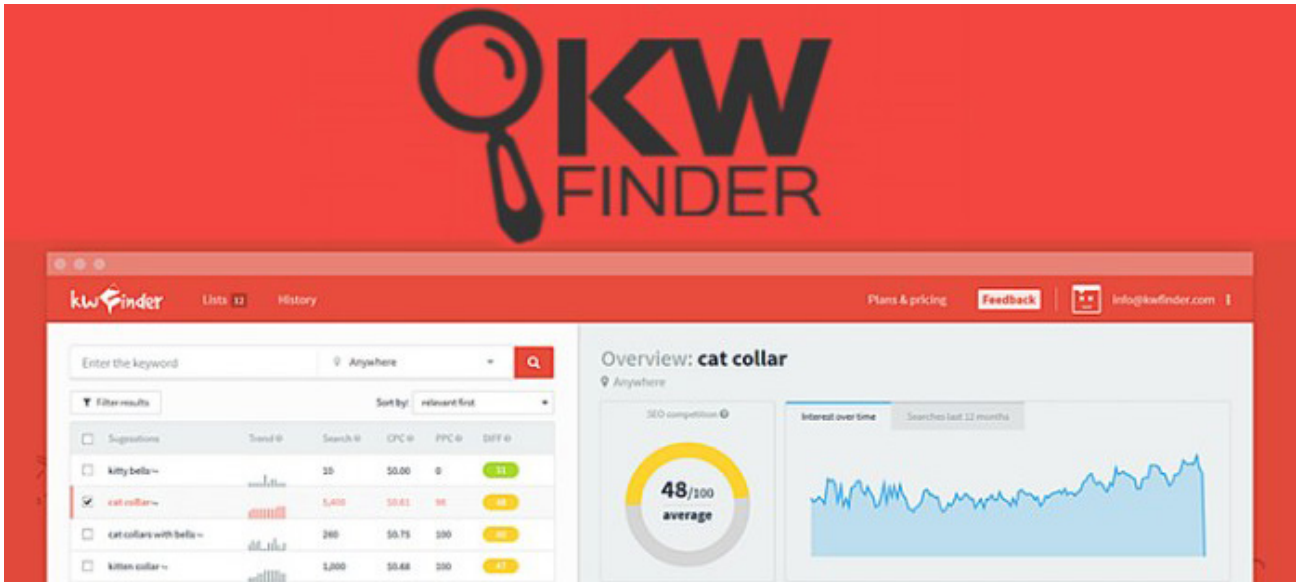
KW FINDER

kwfinder Lists 12 History Plans & pricing Feedback info@kwfinder.com

Enter the keyword Anywhere

Filter results Sort by: relevant first

| Suggestions | Trend | Search | CPC | PPC | DIFF |
|---|---|---|---|---|---|
| kitty bells | | 10 | \$0.00 | 0 | 11 |
| cat collar | | 5,400 | \$0.61 | 98 | 48 |
| cat collars with bells | | 260 | \$0.75 | 100 | 40 |
| kitten collar | | 1,000 | \$0.48 | 100 | 47 |

Overview: cat collar
Anywhere

SEO competition
48/100
average

Interest over time Searches last 12 months